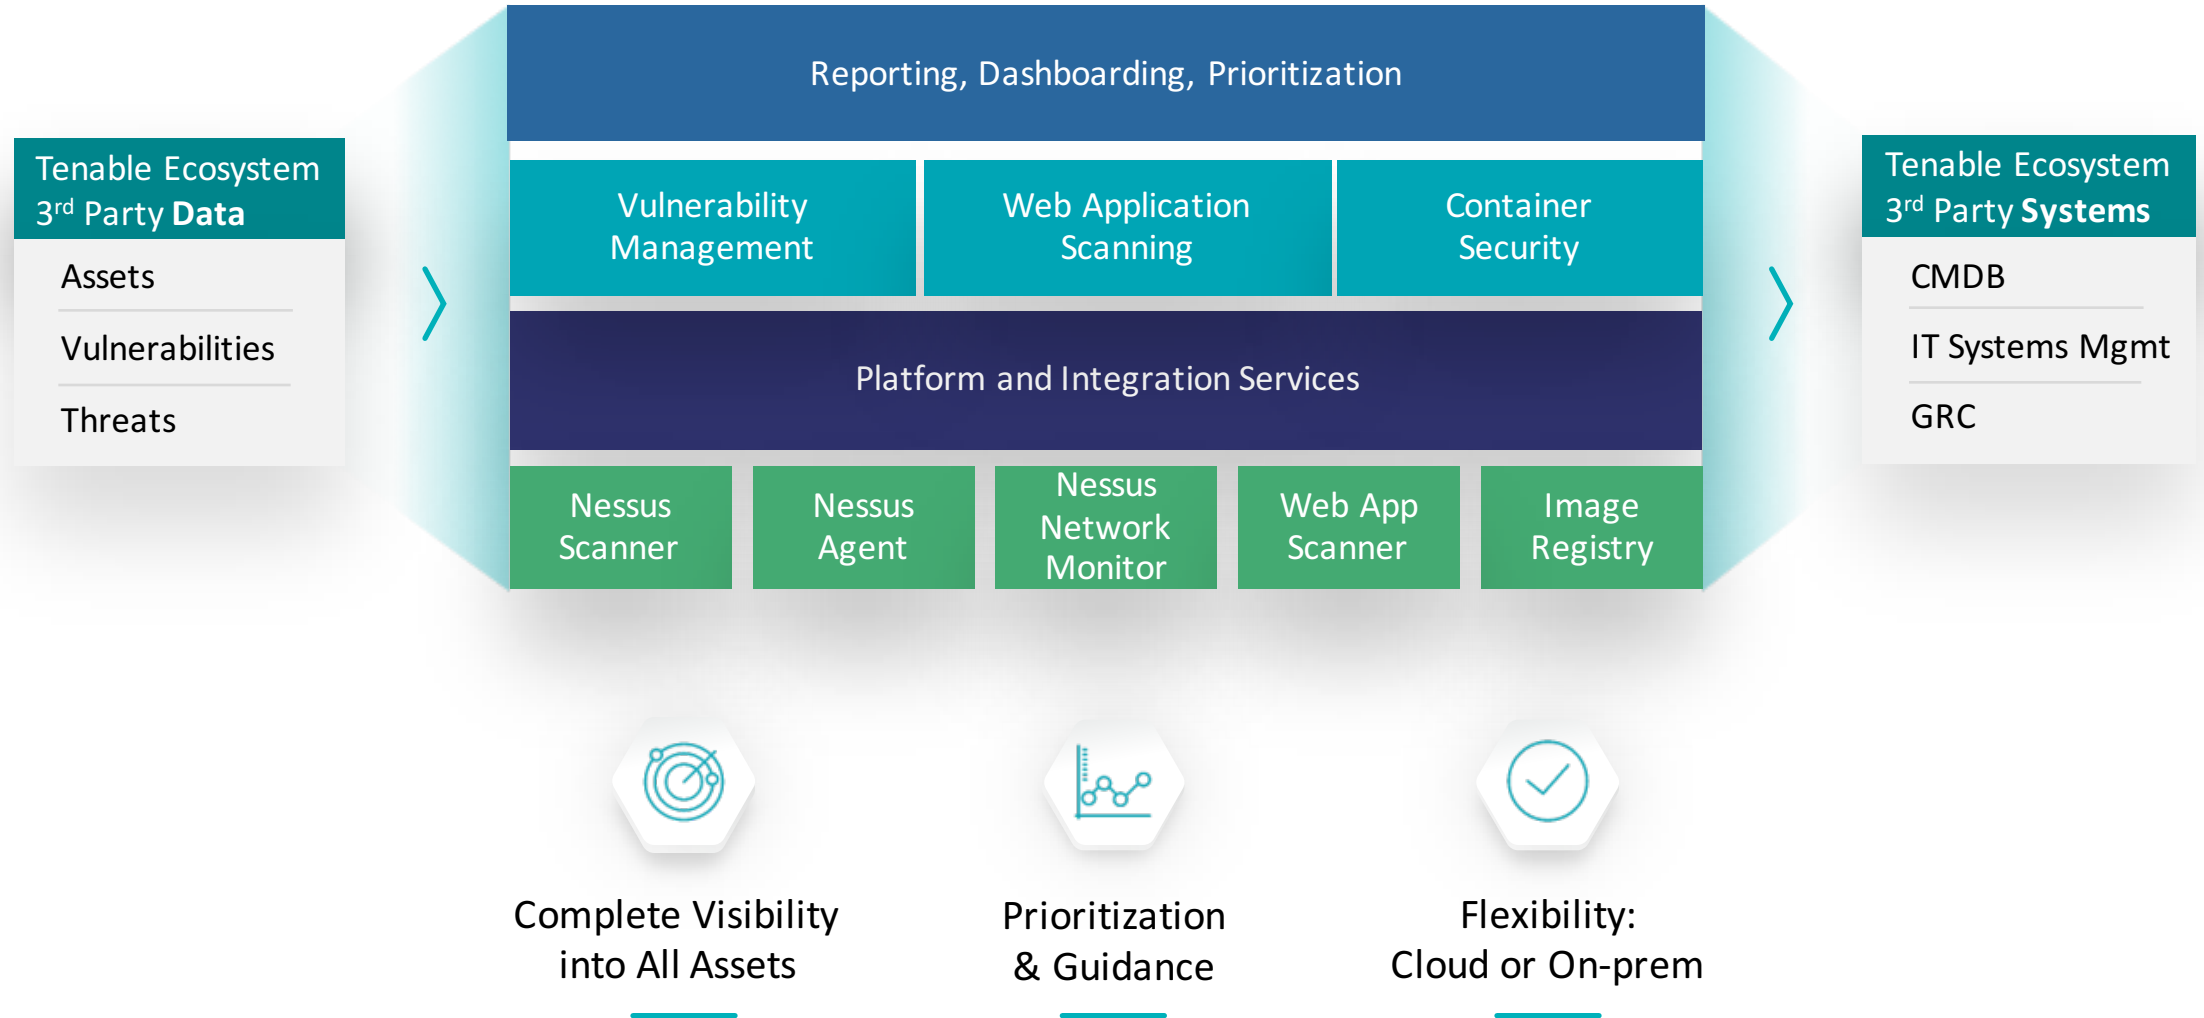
Tenable Ecosystem
3$^{rd}$ Party **Data**

Assets

Vulnerabilities

Threats

Reporting, Dashboarding, Prioritization

Vulnerability Management

Web Application Scanning

Container Security

Platform and Integration Services

Nessus Scanner

Nessus Agent

Nessus Network Monitor

Web App Scanner

Image Registry

Tenable Ecosystem
3$^{rd}$ Party **Systems**

CMDB

IT Systems Mgmt

GRC

Complete Visibility into All Assets

Prioritization & Guidance

Flexibility: Cloud or On-prem